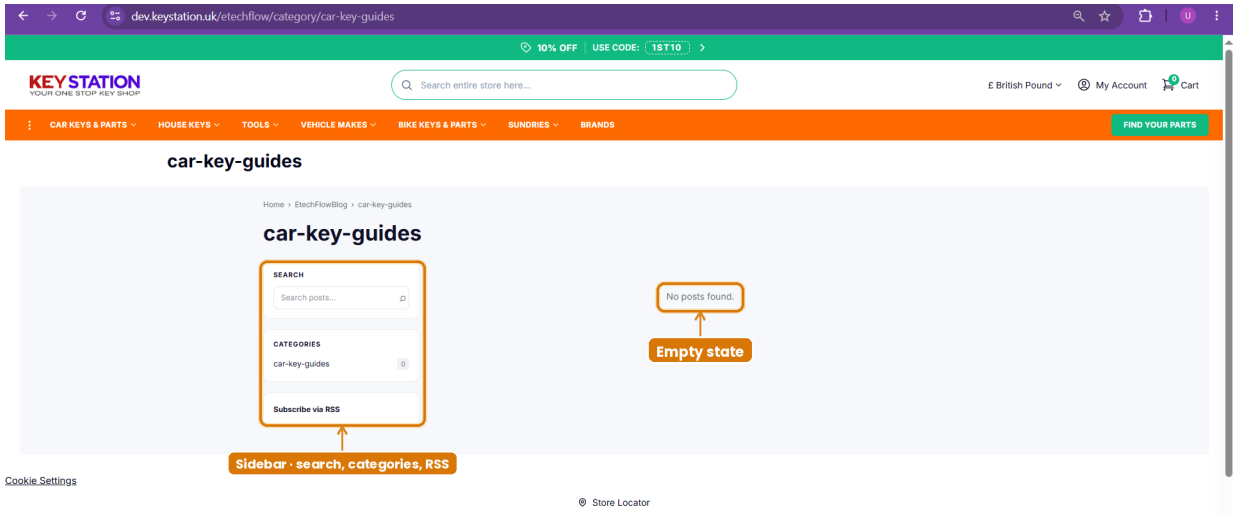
dev.keystation.uk/etechflow/category/car-key-guides

10% OFF | USE CODE: 1ST10

KEY STATION
YOUR ONE STOP KEY SHOP

Search entire store here...

£ British Pound
My Account
0
Cart

CAR KEYS & PARTS
HOUSE KEYS
TOOLS
VEHICLE MAKES
BIKE KEYS & PARTS
SUNDRIES
BRANDS
FIND YOUR PARTS

car-key-guides

Home › EtechFlowBlog › car-key-guides

car-key-guides

SEARCH

Search posts...

CATEGORIES

car-key-guides 0

Subscribe via RSS

No posts found.

Empty state

Sidebar · search, categories, RSS

Cookie Settings

Store Locator